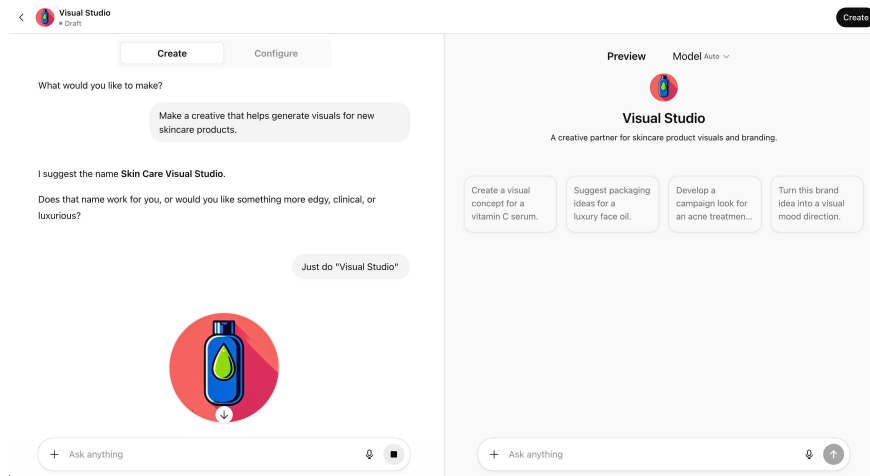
Visual Studio
• Draft

Create

Create

Configure

What would you like to make?

Make a creative that helps generate visuals for new skincare products.

I suggest the name **Skin Care Visual Studio**.

Does that name work for you, or would you like something more edgy, clinical, or luxurious?

Just do "Visual Studio"

Ask anything

Preview

Model Auto

Visual Studio

A creative partner for skincare product visuals and branding.

Create a visual concept for a vitamin C serum.

Suggest packaging ideas for a luxury face oil.

Develop a campaign look for an acne treatmen...

Turn this brand idea into a visual mood direction.

Ask anything